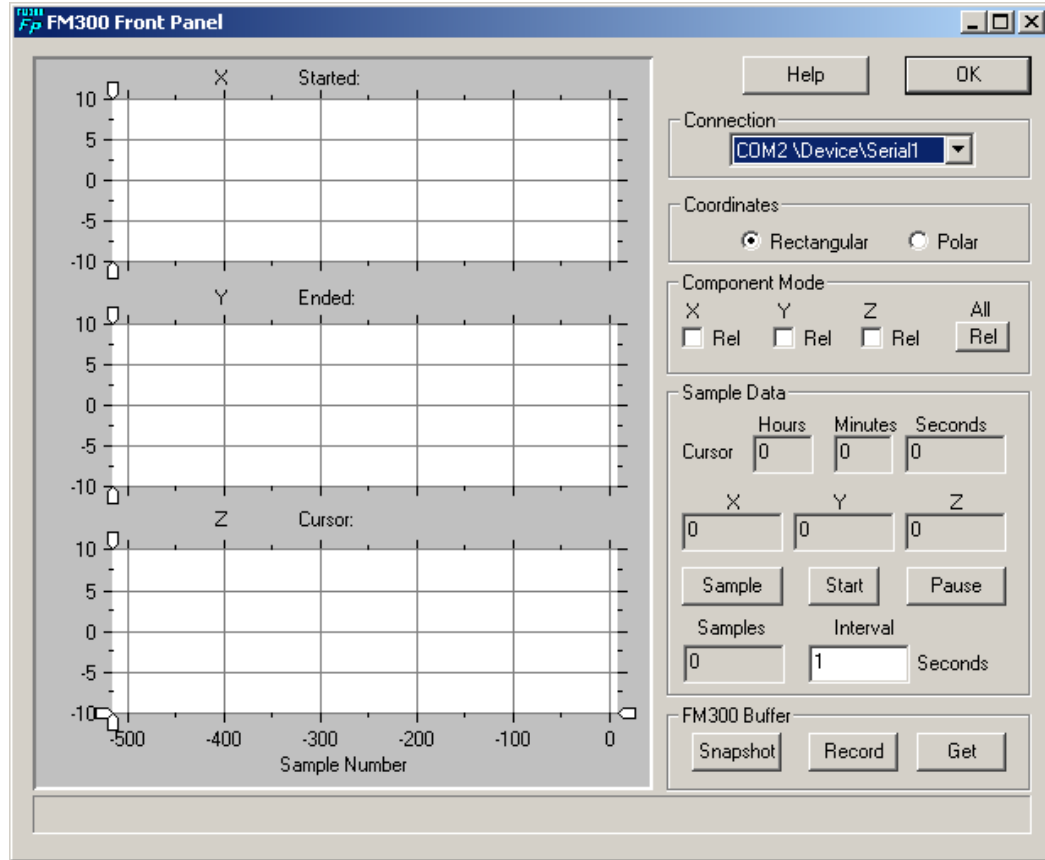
FM300 Front Panel

X Started:
10
5
0
-5
-10

Y Ended:
10
5
0
-5
-10

Z Cursor:
10
5
0
-5
-10

-500 -400 -300 -200 -100 0
Sample Number

Help
OK

Connection
COM2 \Device\Serial1

Coordinates
Rectangular
Polar

Component Mode
X Y Z All
Rel Rel Rel Rel

Sample Data
Hours Minutes Seconds
Cursor 0 0 0
X Y Z
0 0 0
Sample Start Pause
Samples Interval
0 1 Seconds

FM300 Buffer
Snapshot Record Get